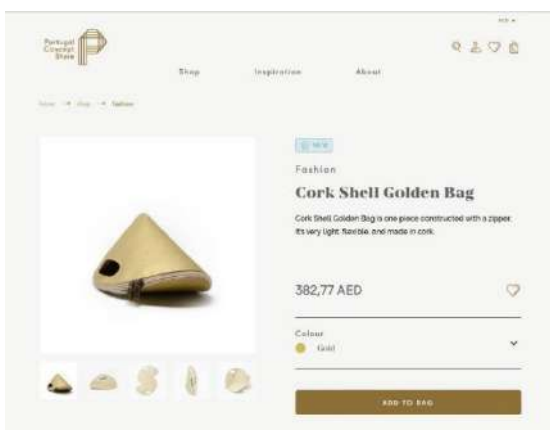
AED

Portugal Concept Store

Shop Inspiration About

Home > Shop > Fashion

NEW

Fashion

Cork Shell Golden Bag

Cork Shell Golden Bag is one-piece constructed with a zipper. It's very light, flexible, and made in cork.

382,77 AED

Colour

Gold

ADD TO BAG